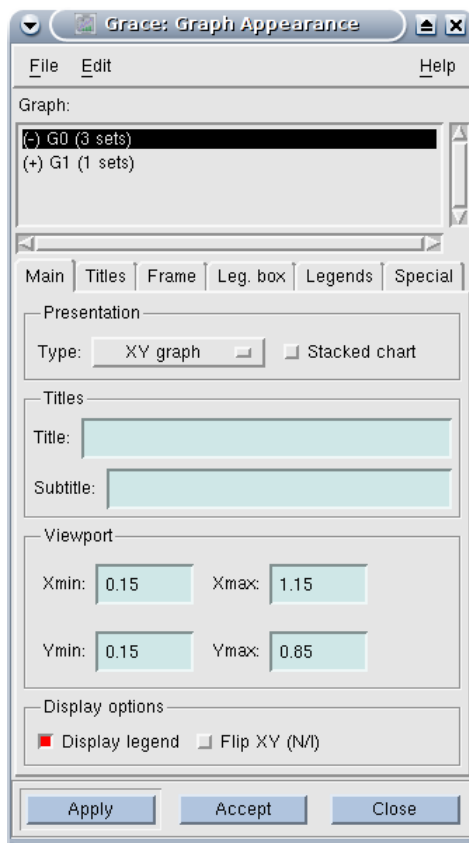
Grace: Graph Appearance

File Edit Help

Graph:

(-) G0 (3 sets)
(+) G1 (1 sets)

Main | Titles | Frame | Leg. box | Legends | Special

Presentation

Type: XY graph

Stacked chart

Titles

Title:

Subtitle:

Viewport

Xmin: 0.15 Xmax: 1.15

Ymin: 0.15 Ymax: 0.85

Display options

Display legend

Flip XY (N/I)

Apply Accept Close